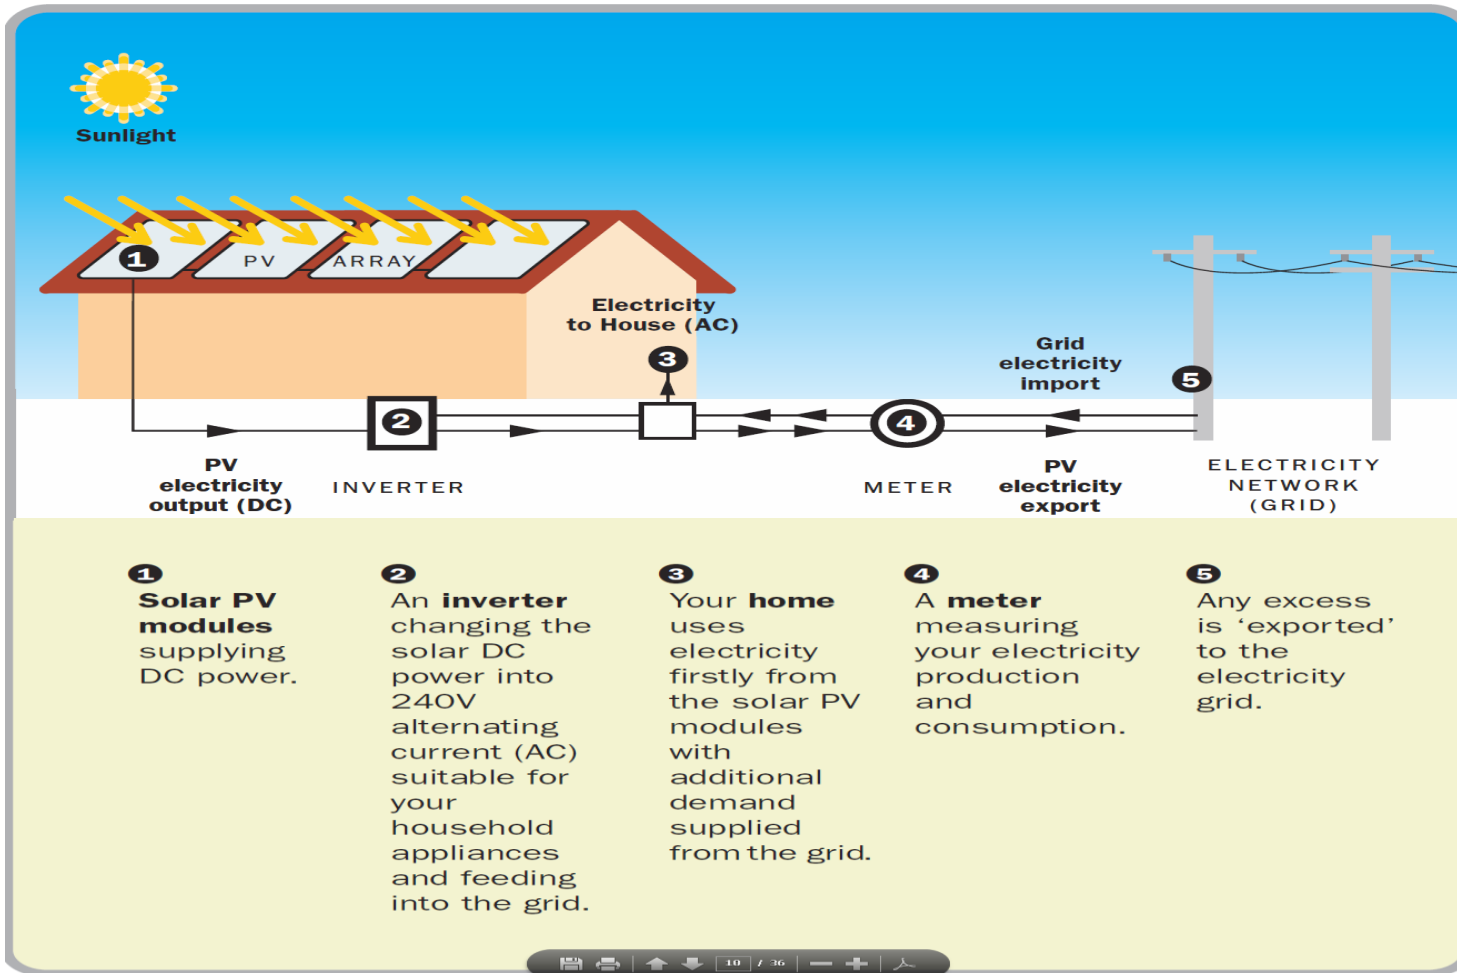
Sunlight

1 PV ARRAY

Electricity to House (AC)

3

Grid electricity import

5

2

4

PV electricity output (DC)

INVERTER

METER

PV electricity export

ELECTRICITY NETWORK (GRID)

1
Solar PV modules supplying DC power.

2
An inverter changing the solar DC power into 240V alternating current (AC) suitable for your household appliances and feeding into the grid.

3
Your home uses electricity firstly from the solar PV modules with additional demand supplied from the grid.

4
A meter measuring your electricity production and consumption.

5
Any excess is ‘exported’ to the electricity grid.

10 / 36